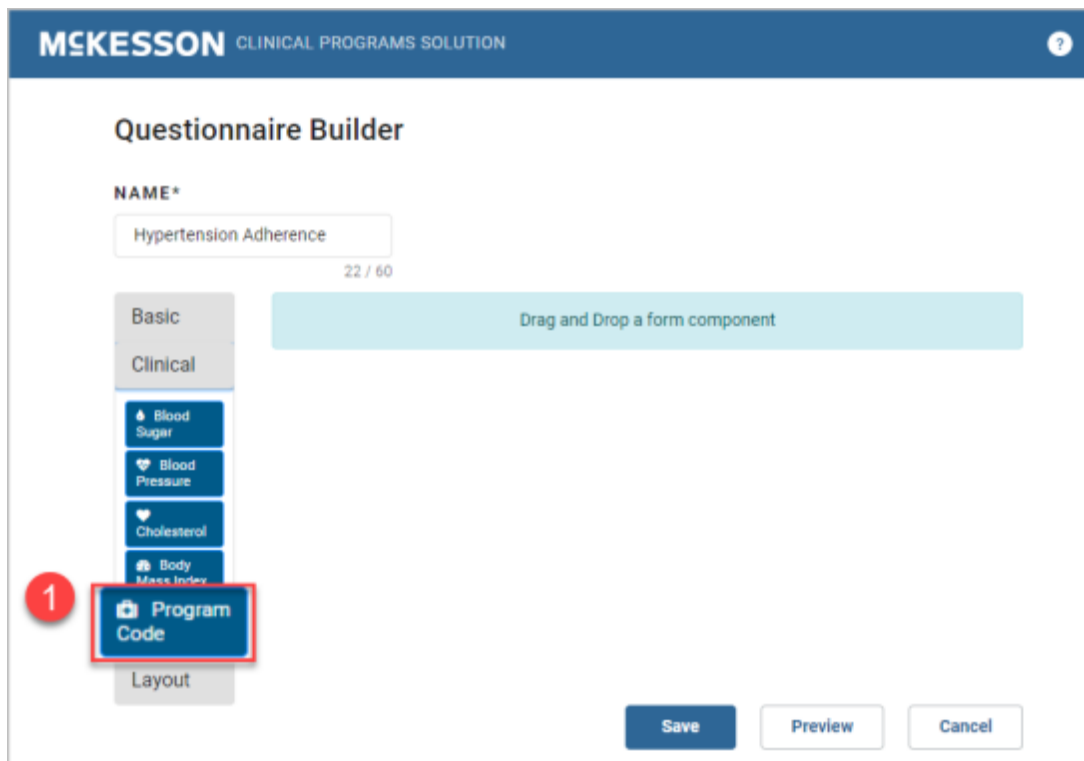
McKESSON CLINICAL PROGRAMS SOLUTION

?

Questionnaire Builder

NAME*

Hypertension Adherence

22 / 60

Basic

Clinical

Blood Sugar

Blood Pressure

Cholesterol

Body Mass Index

1

Program Code

Layout

Drag and Drop a form component

Save

Preview

Cancel